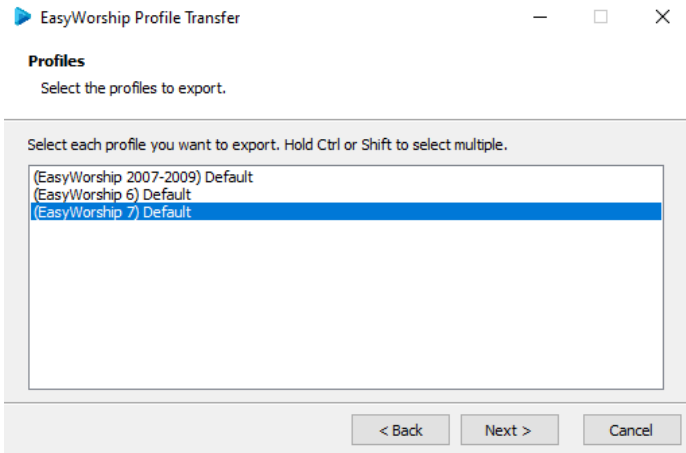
EasyWorship Profile Transfer

Profiles

Select the profiles to export.

Select each profile you want to export. Hold Ctrl or Shift to select multiple.

(EasyWorship 2007-2009) Default
(EasyWorship 6) Default
(EasyWorship 7) Default

< Back
Next >
Cancel